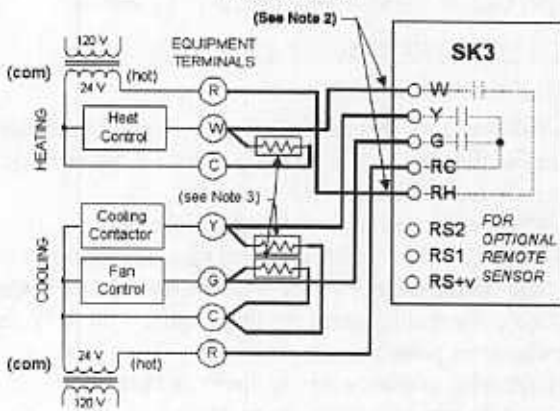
120 V
(com) 24 V (hot)
EQUIPMENT TERMINALS
(See Note 2)
SK3
HEATING
Heat Control
R
W
C
W
Y
G
RC
RH
(see Note 3)
COOLING
Cooling Contactor
Fan Control
Y
G
C
R
RS2
RS1
RS+v
FOR OPTIONAL REMOTE SENSOR
(com) 24 V (hot)
120 V